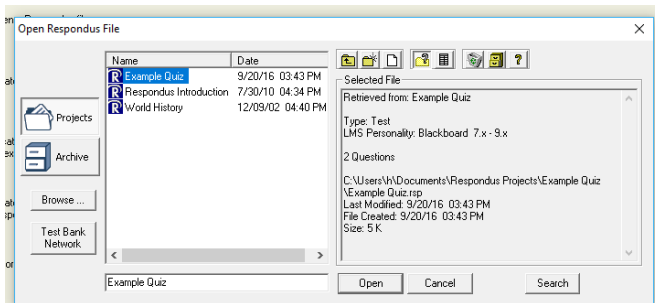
Open Respondus File

| Name | Date |
|---|---|
| Example Quiz | 9/20/16 03:43 PM |
| Respondus Introduction | 7/30/10 04:34 PM |
| World History | 12/09/02 04:40 PM |

Projects

Archive

Browse ...

Test Bank Network

Selected File

Retrieved from: Example Quiz

Type: Test
LMS Personality: Blackboard 7.x - 9.x

2 Questions

C:\Users\h\Documents\Respondus Projects\Example Quiz \Example Quiz.rsp
Last Modified: 9/20/16 03:43 PM
File Created: 9/20/16 03:43 PM
Size: 5 K

Example Quiz

Open

Cancel

Search